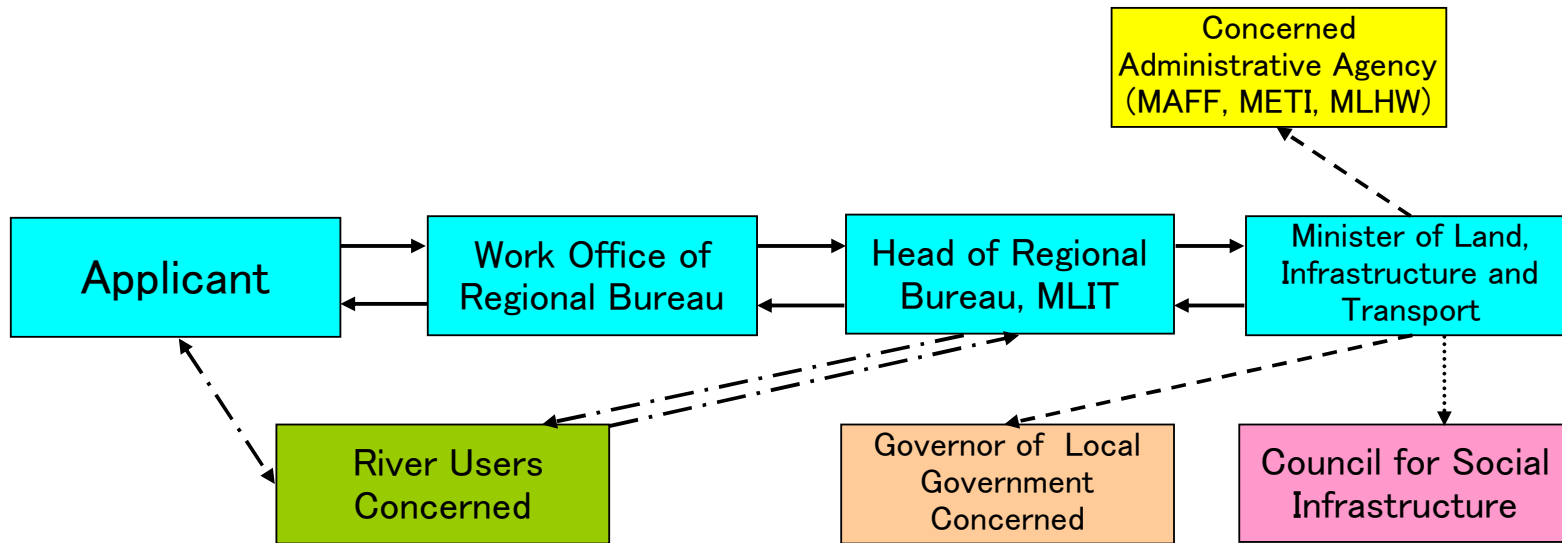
Concerned Administrative Agency (MAFF, METI, MLHW)

Applicant

Work Office of Regional Bureau

Head of Regional Bureau, MLIT

Minister of Land, Infrastructure and Transport

River Users Concerned

Governor of Local Government Concerned

Council for Social Infrastructure